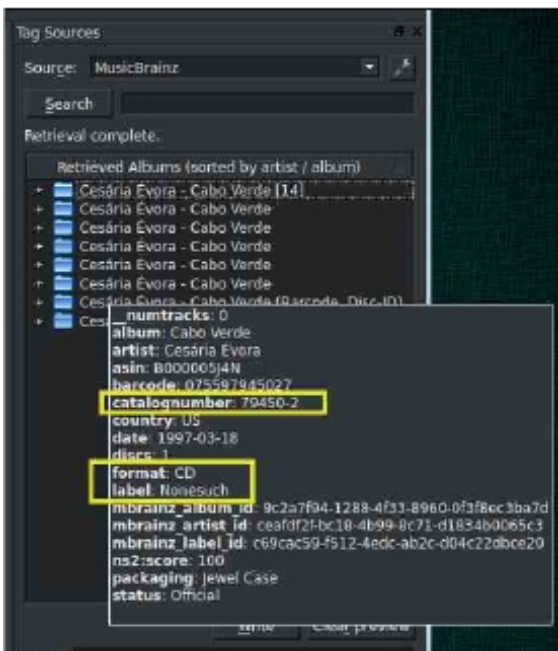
Tag Sources

Source: MusicBrainz

Search

Retrieval complete.

Retrieved Albums (sorted by artist / album)

Cesária Évora - Cabo Verde [14]
Cesária Évora - Cabo Verde
Cesária Évora - Cabo Verde
Cesária Évora - Cabo Verde
Cesária Évora - Cabo Verde
Cesária Évora - Cabo Verde
Cesária Évora - Cabo Verde (Barcode, Disc-ID)
Ces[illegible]

__numtracks: 0
album: Cabo Verde
artist: Cesária Évora
asin: B000005J4N
barcode: 075597945027
catalognumber: 79450-2
country: US
date: 1997-03-18
discs: 1
format: CD
label: Nonesuch
mbrainz_album_id: 9c2a7f94-1288-4f33-8960-0f3f8ec3ba7d
mbrainz_artist_id: ceafdf2f-bc18-4b99-8c71-d1834b0065c3
mbrainz_label_id: c69cac59-f512-4edc-ab2c-d04c22dbce20
ns2:score: 100
packaging: Jewel Case
status: Official

Write   Clear preview